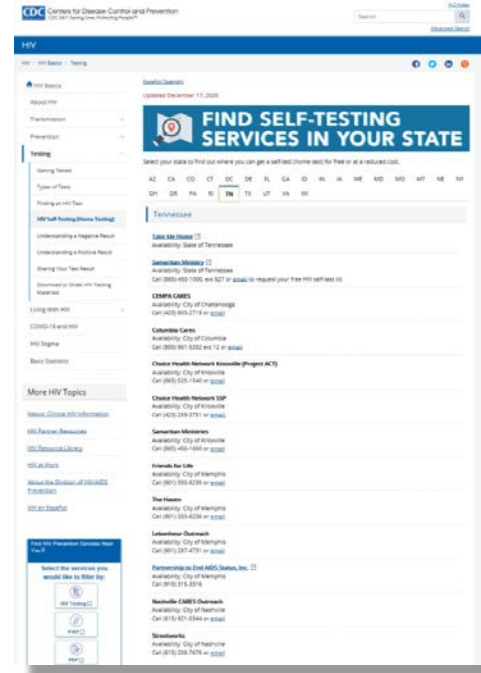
CDC Centers for Disease Control and Prevention
CDC 24/7: Saving Lives, Protecting People™

A-Z Index

Search

Advanced Search

HIV

HIV > HIV Basics > Testing

HIV Basics

About HIV

Transmission

Prevention

Testing

Getting Tested

Types of Tests

Finding an HIV Test

HIV Self-Testing (Home Testing)

Understanding a Negative Result

Understanding a Positive Result

Sharing Your Test Result

Download or Order HIV Testing Materials

Living With HIV

COVID-19 and HIV

HIV Stigma

Basic Statistics

More HIV Topics

Resources: Clinician HIV Information

HIV Partner Resources

HIV Resource Library

HIV at Work

About the Division of HIV/AIDS Prevention

VIH en Español

Find HIV Prevention Services Near You

Select the services you would like to filter by:

HIV Testing

PrEP

PEP

Español Opens in...

Updated December 17, 2020

FIND SELF-TESTING SERVICES IN YOUR STATE

Select your state to find out where you can get a self-test (home test) for free or at a reduced cost.

AZ CA CO CT DC DE FL GA ID IN IA ME MD MO MT NE NY OH OR PA RI TN TX UT VA WI

Tennessee

Take Me Home
Availability: State of Tennessee

Samaritan Ministry
Availability: State of Tennessee
Call (865) 450-1000, ext 827 or email to request your free HIV self-test kit

CEMPA CARES
Availability: City of Chattanooga
Call (423) 265-2719 or email

Columbia Cares
Availability: City of Columbia
Call (800) 961-3282 ext 12 or email

Choice Health Network Knoxville (Project ACT)
Availability: City of Knoxville
Call (865) 525-1540 or email

Choice Health Network SSP
Availability: City of Knoxville
Call (423) 299-3791 or email

Samaritan Ministries
Availability: City of Knoxville
Call (865) 450-1000 or email

Friends for Life
Availability: City of Memphis
Call (901) 555-0235 or email

The Haven
Availability: City of Memphis
Call (901) 323-6236 or email

Lebonheur Outreach
Availability: City of Memphis
Call (901) 287-4731 or email

Partnership to End AIDS Status, Inc.
Availability: City of Memphis
Call (615) 315-3316

Nashville CARES Outreach
Availability: City of Nashville
Call (615) 921-0344 or email

Streetworks
Availability: City of Nashville
Call (615) 259-7676 or email